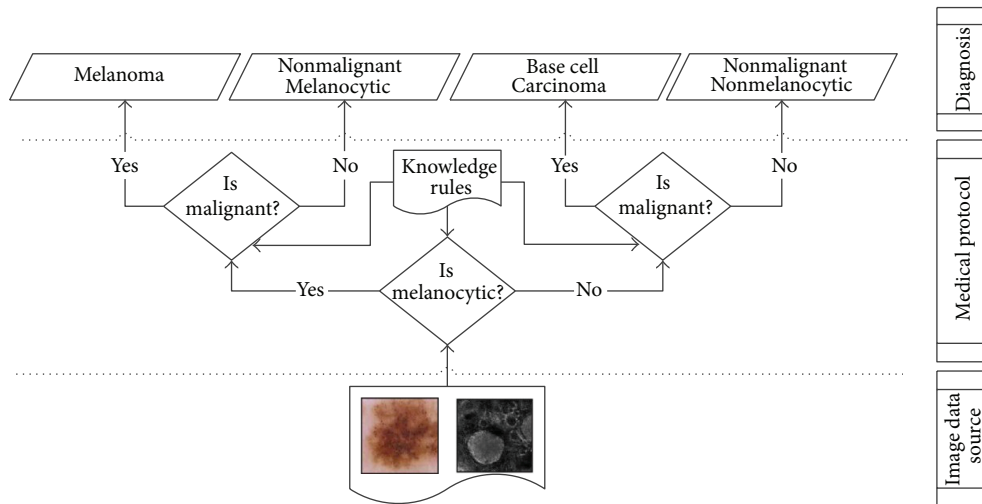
Melanoma

Nonmalignant Melanocytic

Base cell Carcinoma

Nonmalignant Nonmelanocytic

Diagnosis

Yes

Is malignant?

No

Knowledge rules

Yes

Is malignant?

No

Medical protocol

Yes

Is melanocytic?

No

Image data source